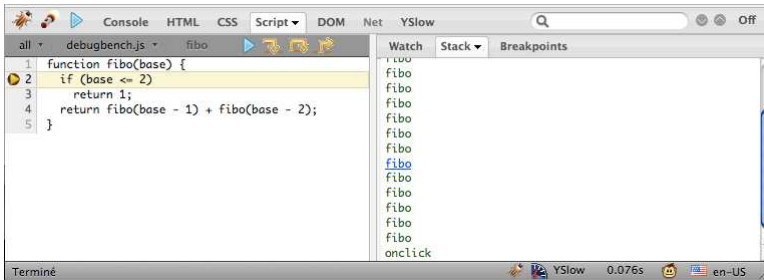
Console HTML CSS Script ▾ DOM Net YSlow

Off

all ▾ debugbench.js ▾ fibo

1 function fibo(base) {
2 if (base <= 2)
3 return 1;
4 return fibo(base - 1) + fibo(base - 2);
5 }

Watch Stack ▾ Breakpoints

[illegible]
fibo
fibo
fibo
fibo
fibo
fibo
fibo
fibo
fibo
fibo
fibo
fibo
onclick

Terminé

YSlow 0.076s en-US